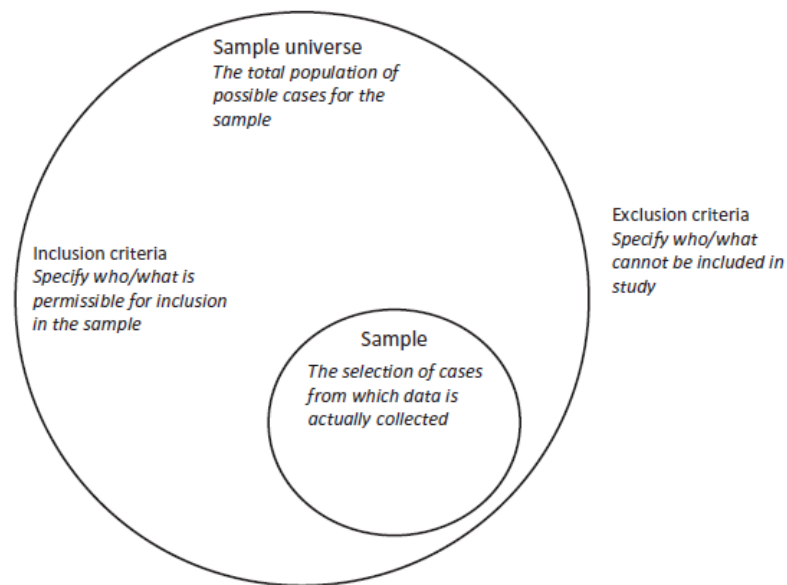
Sample universe
*The total population of possible cases for the sample*

Exclusion criteria
*Specify who/what cannot be included in study*

Inclusion criteria
*Specify who/what is permissible for inclusion in the sample*

Sample
*The selection of cases from which data is actually collected*